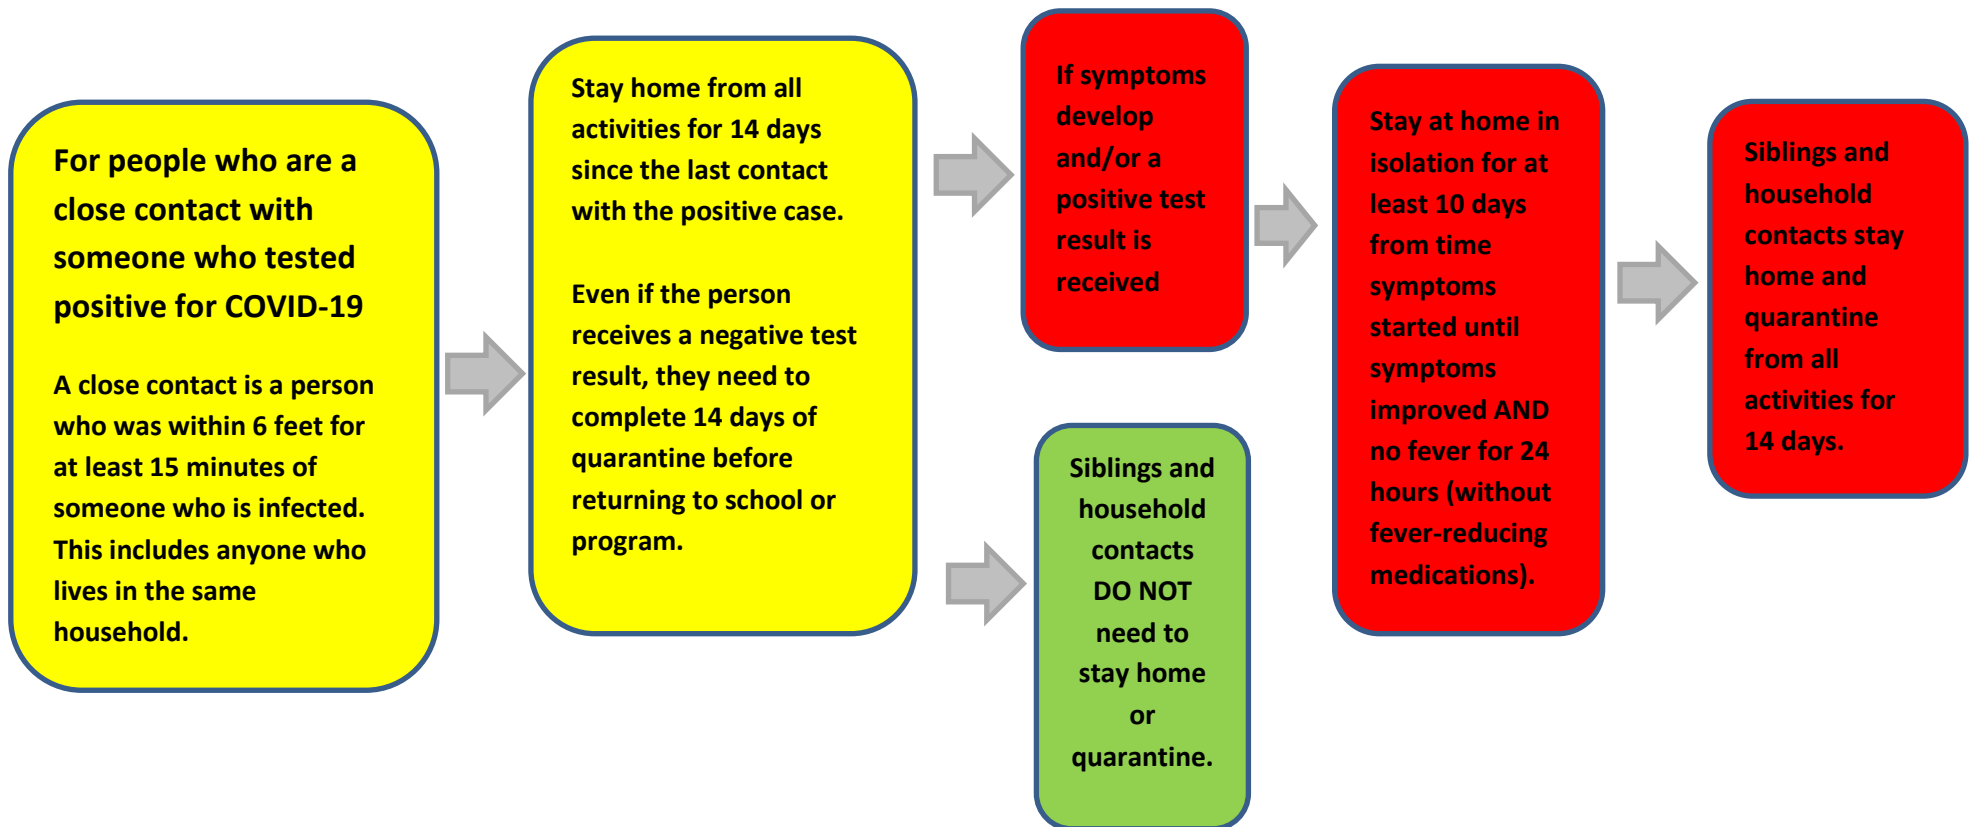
For people who are a close contact with someone who tested positive for COVID-19

A close contact is a person who was within 6 feet for at least 15 minutes of someone who is infected. This includes anyone who lives in the same household.

Stay home from all activities for 14 days since the last contact with the positive case.

Even if the person receives a negative test result, they need to complete 14 days of quarantine before returning to school or program.

If symptoms develop and/or a positive test result is received

Siblings and household contacts DO NOT need to stay home or quarantine.

Stay at home in isolation for at least 10 days from time symptoms started until symptoms improved AND no fever for 24 hours (without fever-reducing medications).

Siblings and household contacts stay home and quarantine from all activities for 14 days.